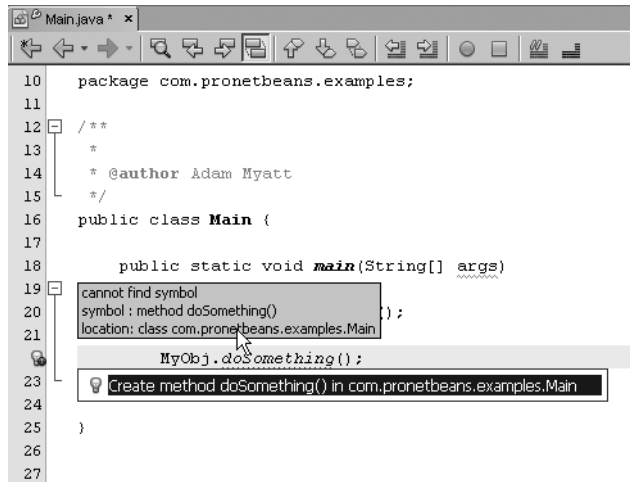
Main.java * ×

10 package com.pronetbeans.examples;
11
12 /**
13 *
14 * @author Adam Myatt
15 */
16 public class Main {
17
18 public static void main(String[] args)
19
cannot find symbol
symbol : method doSomething()
location: class com.pronetbeans.examples.Main
20 ();
21
MyObj.doSomething();
23 Create method doSomething() in com.pronetbeans.examples.Main
24
25 }
26
27